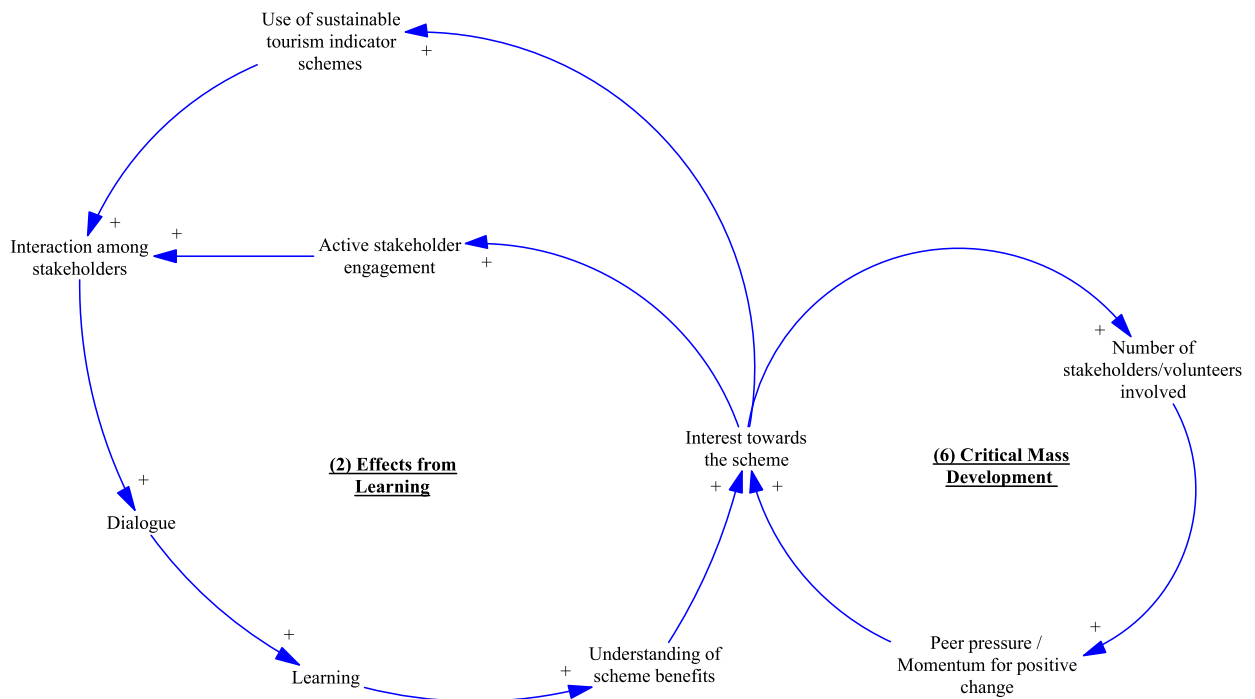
Use of sustainable tourism indicator schemes
+

+
Interaction among stakeholders
+
Active stakeholder engagement
+

+
Number of stakeholders/volunteers involved

Interest towards the scheme
+ +

(2) Effects from Learning

(6) Critical Mass Development

+
Dialogue

+
Learning

+
Understanding of scheme benefits

+
Peer pressure / Momentum for positive change